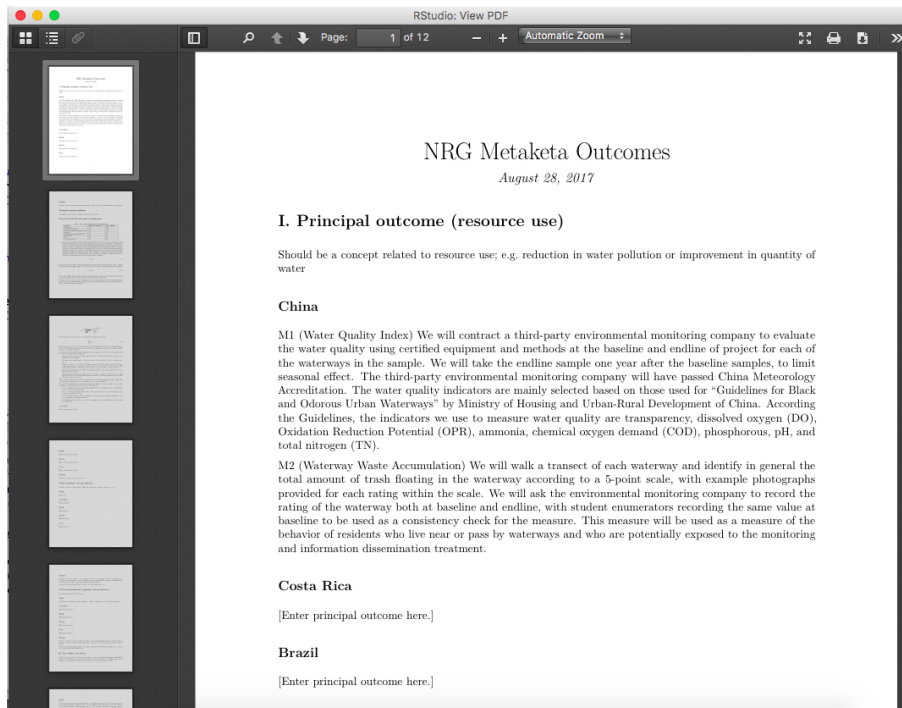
RStudio: View PDF

Page: 1 of 12

Automatic Zoom

NRG Metaketa Outcomes

August 28, 2017

I. Principal outcome (resource use)

Should be a concept related to resource use; e.g. reduction in water pollution or improvement in quantity of water

China

M1 (Water Quality Index) We will contract a third-party environmental monitoring company to evaluate the water quality using certified equipment and methods at the baseline and endline of project for each of the waterways in the sample. We will take the endline sample one year after the baseline samples, to limit seasonal effect. The third-party environmental monitoring company will have passed China Meteorology Accreditation. The water quality indicators are mainly selected based on those used for "Guidelines for Black and Odorous Urban Waterways" by Ministry of Housing and Urban-Rural Development of China. According the Guidelines, the indicators we use to measure water quality are transparency, dissolved oxygen (DO), Oxidation Reduction Potential (OPR), ammonia, chemical oxygen demand (COD), phosphorous, pH, and total nitrogen (TN).

M2 (Waterway Waste Accumulation) We will walk a transect of each waterway and identify in general the total amount of trash floating in the waterway according to a 5-point scale, with example photographs provided for each rating within the scale. We will ask the environmental monitoring company to record the rating of the waterway both at baseline and endline, with student enumerators recording the same value at baseline to be used as a consistency check for the measure. This measure will be used as a measure of the behavior of residents who live near or pass by waterways and who are potentially exposed to the monitoring and information dissemination treatment.

Costa Rica

[Enter principal outcome here.]

Brazil

[Enter principal outcome here.]